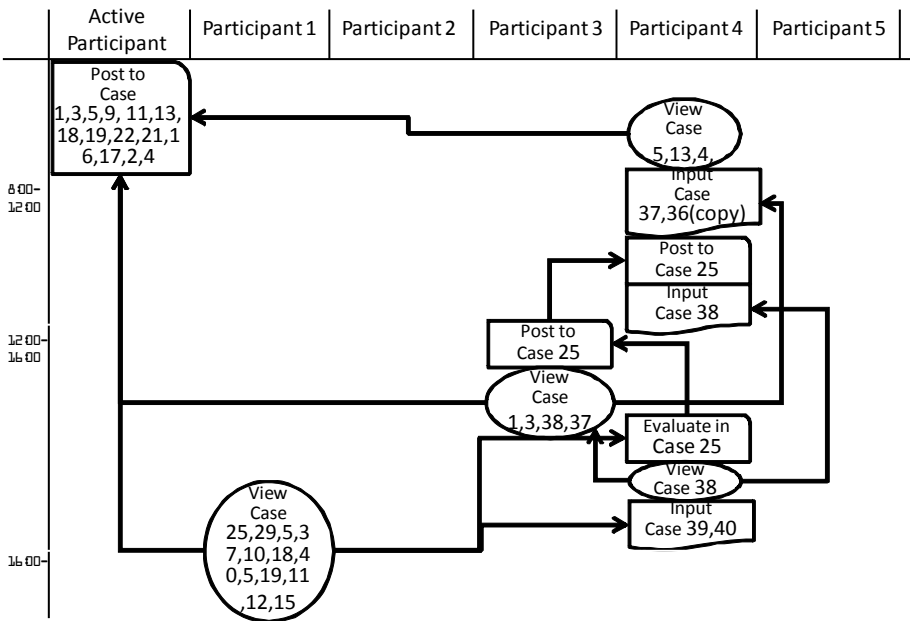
| Active Participant | Participant 1 | Participant 2 | Participant 3 | Participant 4 | Participant 5 |
|---|---|---|---|---|---|

Post to Case 1,3,5,9, 11,13, 18,19,22,21,16,17,2,4

View Case 5,13,4,

Input Case 37,36(copy)

8:00-12:00

Post to Case 25

Input Case 38

12:00-16:00

Post to Case 25

View Case 1,3,38,37

Evaluate in Case 25

View Case 38

Input Case 39,40

View Case 25,29,5,37,10,18,40,5,19,11,12,15

16:00-